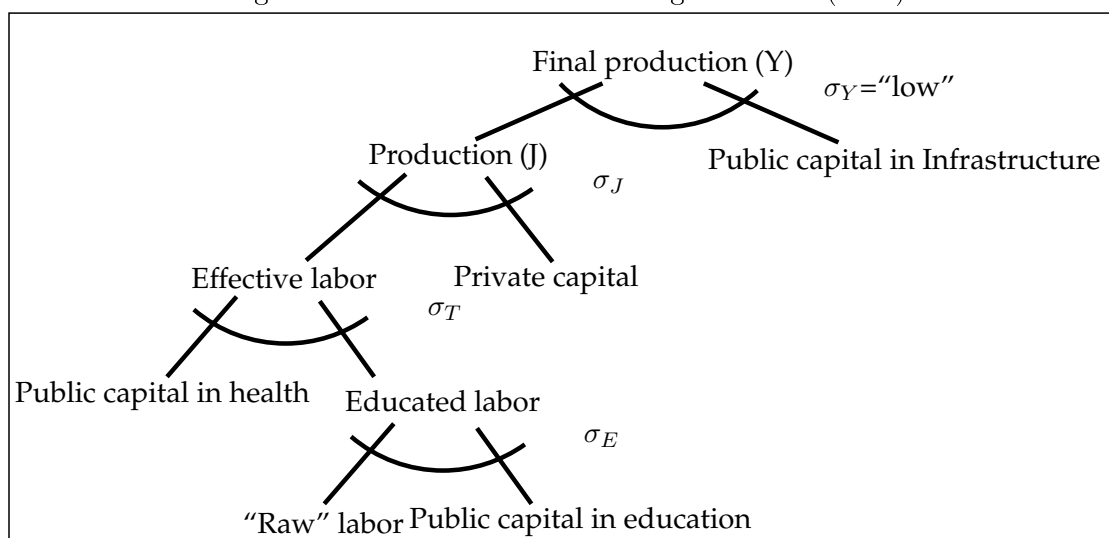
Final production (Y)

$\sigma_Y$="low"

Production (J)

Public capital in Infrastructure

$\sigma_J$

Effective labor

Private capital

$\sigma_T$

Public capital in health

Educated labor

$\sigma_E$

"Raw" labor

Public capital in education